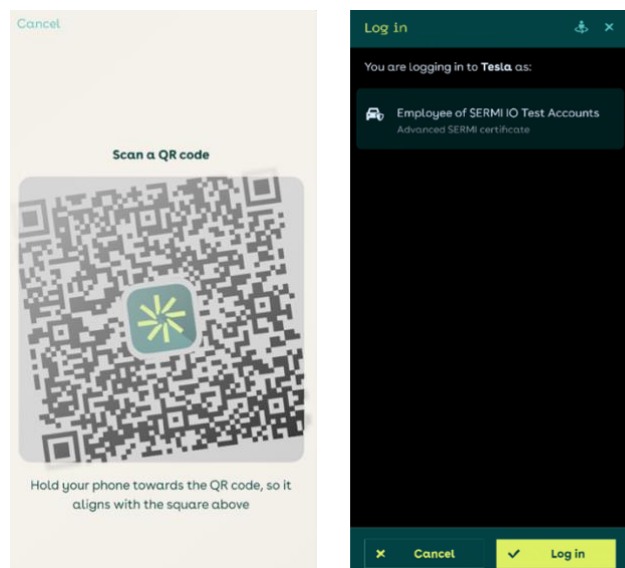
Cancel

Scan a QR code

Hold your phone towards the QR code, so it aligns with the square above

Log in

You are logging in to **Tesla** as:

Employee of SERMI IO Test Accounts
Advanced SERMI certificate

Cancel

Log in